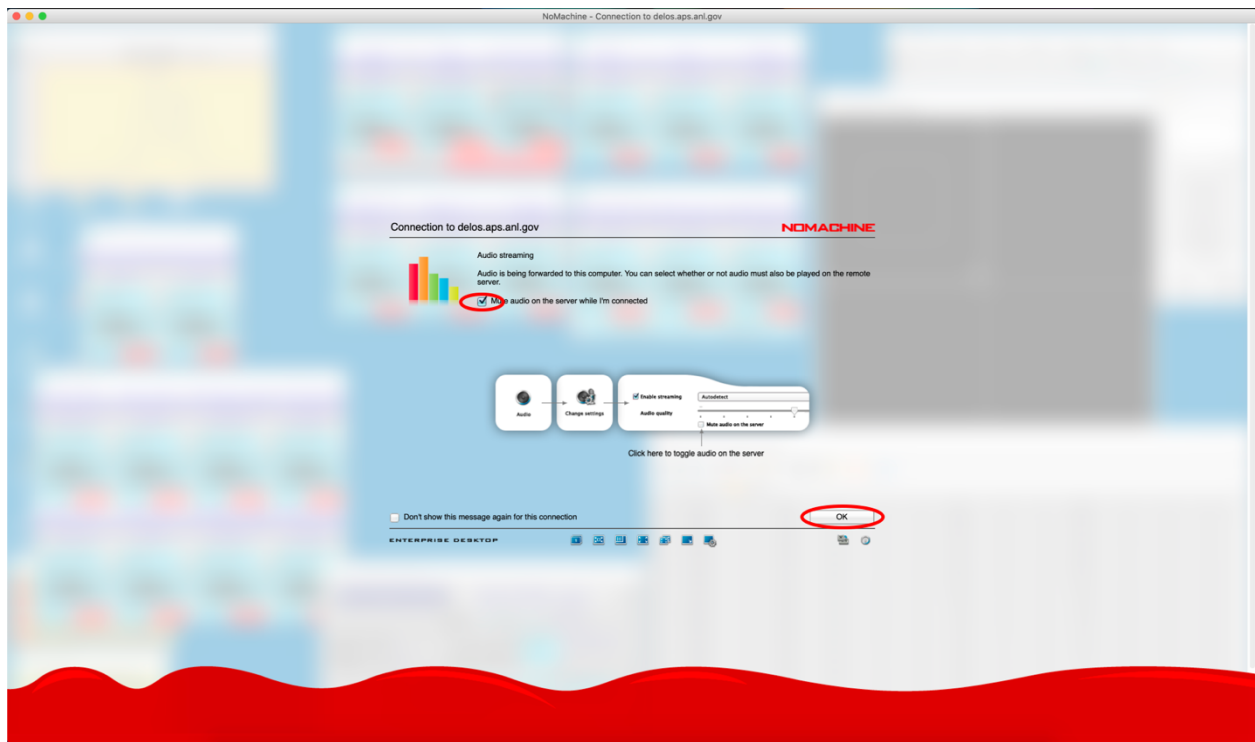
NoMachine - Connection to delos.aps.anl.gov

Connection to delos.aps.anl.gov

NOMACHINE

Audio streaming

Audio is being forwarded to this computer. You can select whether or not audio must also be played on the remote server.

Mute audio on the server while I'm connected

Audio

Change settings

Enable streaming

Autodetect

Audio quality

Mute audio on the server

Click here to toggle audio on the server

Don't show this message again for this connection

OK

ENTERPRISE DESKTOP